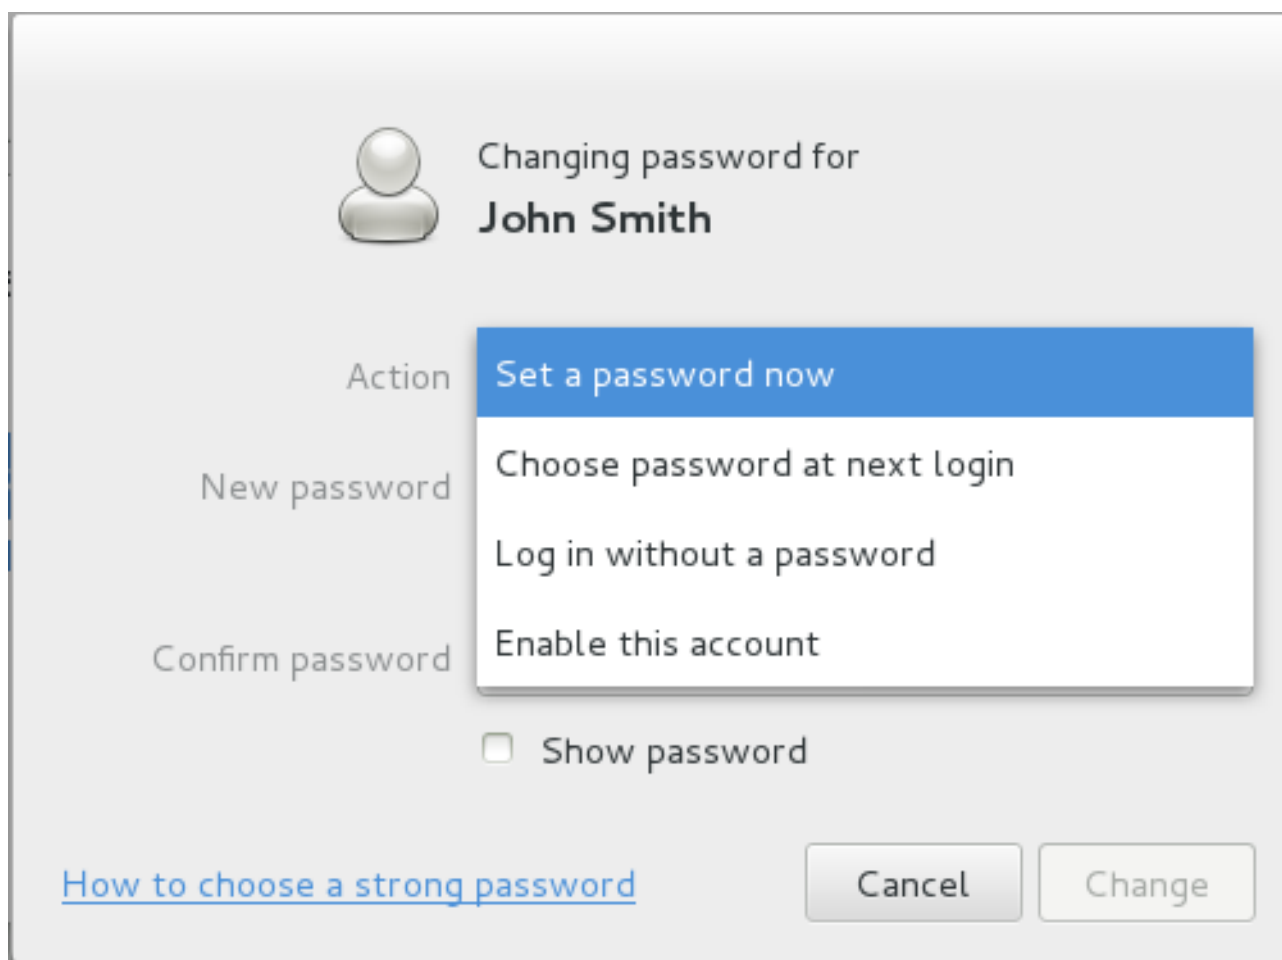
Changing password for
John Smith

Action

Set a password now
Choose password at next login
Log in without a password
Enable this account

New password

Confirm password

Show password

How to choose a strong password

Cancel

Change